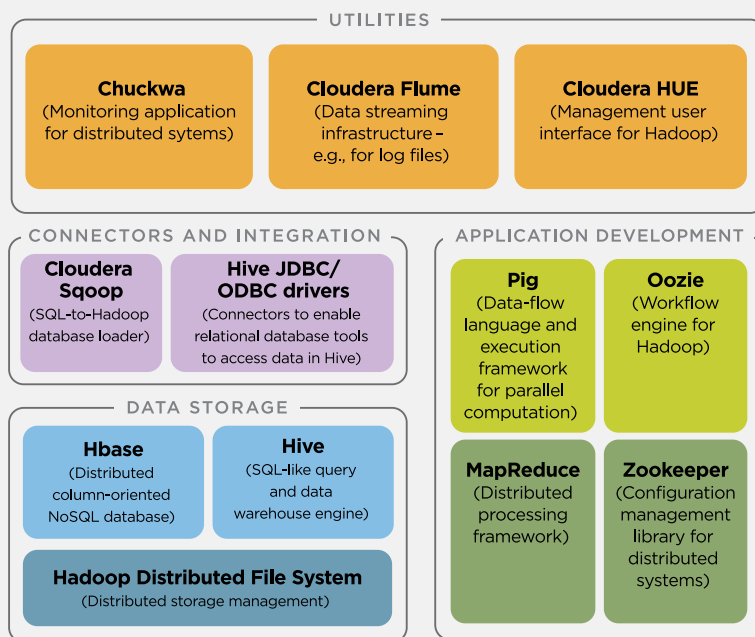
UTILITIES

Chuckwa
(Monitoring application for distributed sytems)

Cloudera Flume
(Data streaming infrastructure – e.g., for log files)

Cloudera HUE
(Management user interface for Hadoop)

CONNECTORS AND INTEGRATION

Cloudera Sqoop
(SQL-to-Hadoop database loader)

Hive JDBC/ ODBC drivers
(Connectors to enable relational database tools to access data in Hive)

DATA STORAGE

Hbase
(Distributed column-oriented NoSQL database)

Hive
(SQL-like query and data warehouse engine)

Hadoop Distributed File System
(Distributed storage management)

APPLICATION DEVELOPMENT

Pig
(Data-flow language and execution framework for parallel computation)

Oozie
(Workflow engine for Hadoop)

MapReduce
(Distributed processing framework)

Zookeeper
(Configuration management library for distributed systems)